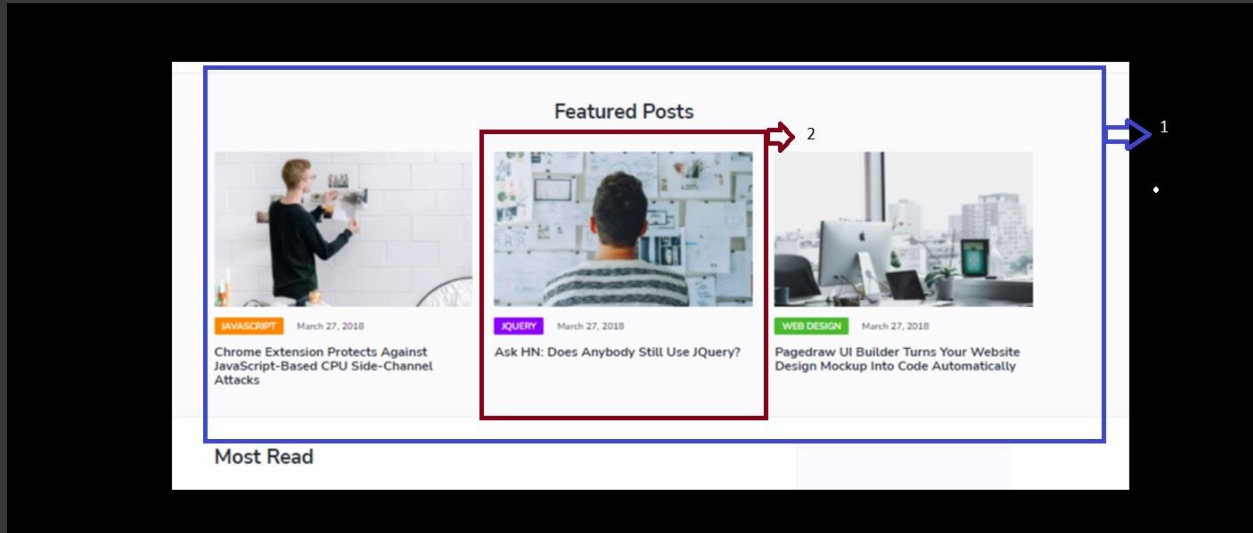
Featured Posts

2

1

JAVASCRIPT March 27, 2018

Chrome Extension Protects Against JavaScript-Based CPU Side-Channel Attacks

JQUERY March 27, 2018

Ask HN: Does Anybody Still Use JQuery?

WEB DESIGN March 27, 2018

Pagedraw UI Builder Turns Your Website Design Mockup Into Code Automatically

Most Read